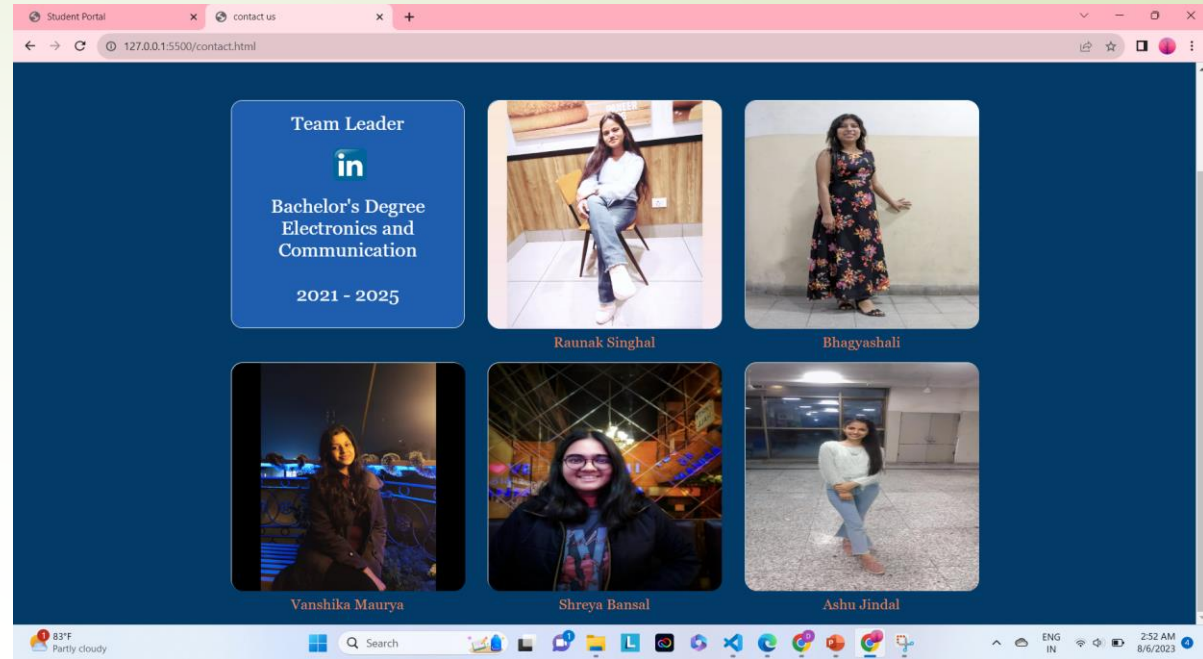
Student Portal
contact us
127.0.0.1:5500/contact.html

Team Leader

in

Bachelor's Degree Electronics and Communication

2021 - 2025

Raunak Singhal

Bhagyashali

Vanshika Maurya

Shreya Bansal

Ashu Jindal

83°F
Partly cloudy
Search
ENG
IN
2:52 AM
8/6/2023